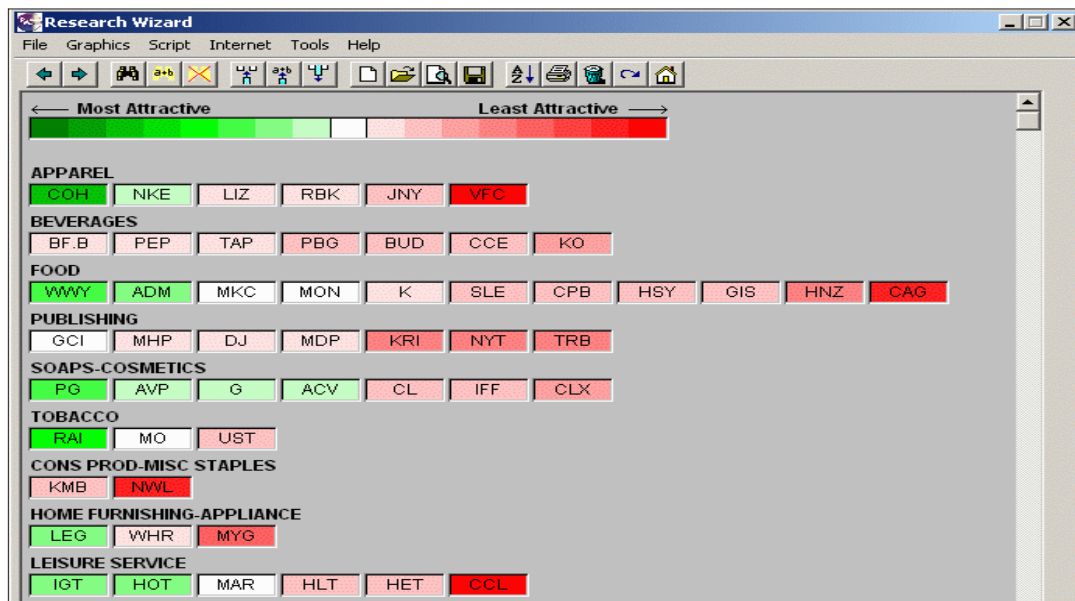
Research Wizard

File Graphics Script Internet Tools Help

a+b

⟵ Most Attractive Least Attractive ⟶

APPAREL
COH NKE LIZ RBK JNY VFC

BEVERAGES
BF.B PEP TAP PBG BUD CCE KO

FOOD
WWY ADM MKC MON K SLE CPB HSY GIS HNZ CAG

PUBLISHING
GCI MHP DJ MDP KRI NYT TRB

SOAPS-COSMETICS
PG AVP G ACV CL IFF CLX

TOBACCO
RAI MO UST

CONS PROD-MISC STAPLES
KMB NWL

HOME FURNISHING-APPLIANCE
LEG WHR MYG

LEISURE SERVICE
IGT HOT MAR HLT HET CCL